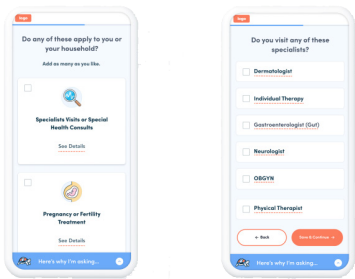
logo

Do any of these apply to you or your household?

Add as many as you like.

Specialists Visits or Special Health Consults

See Details

Pregnancy or Fertility Treatment

See Details

Here's why I'm asking...

logo

Do you visit any of these specialists?

Dermatologist

Individual Therapy

Gastroenterologist (Gut)

Neurologist

OBGYN

Physical Therapist

← Back

Save & Continue →

Here's why I'm asking...